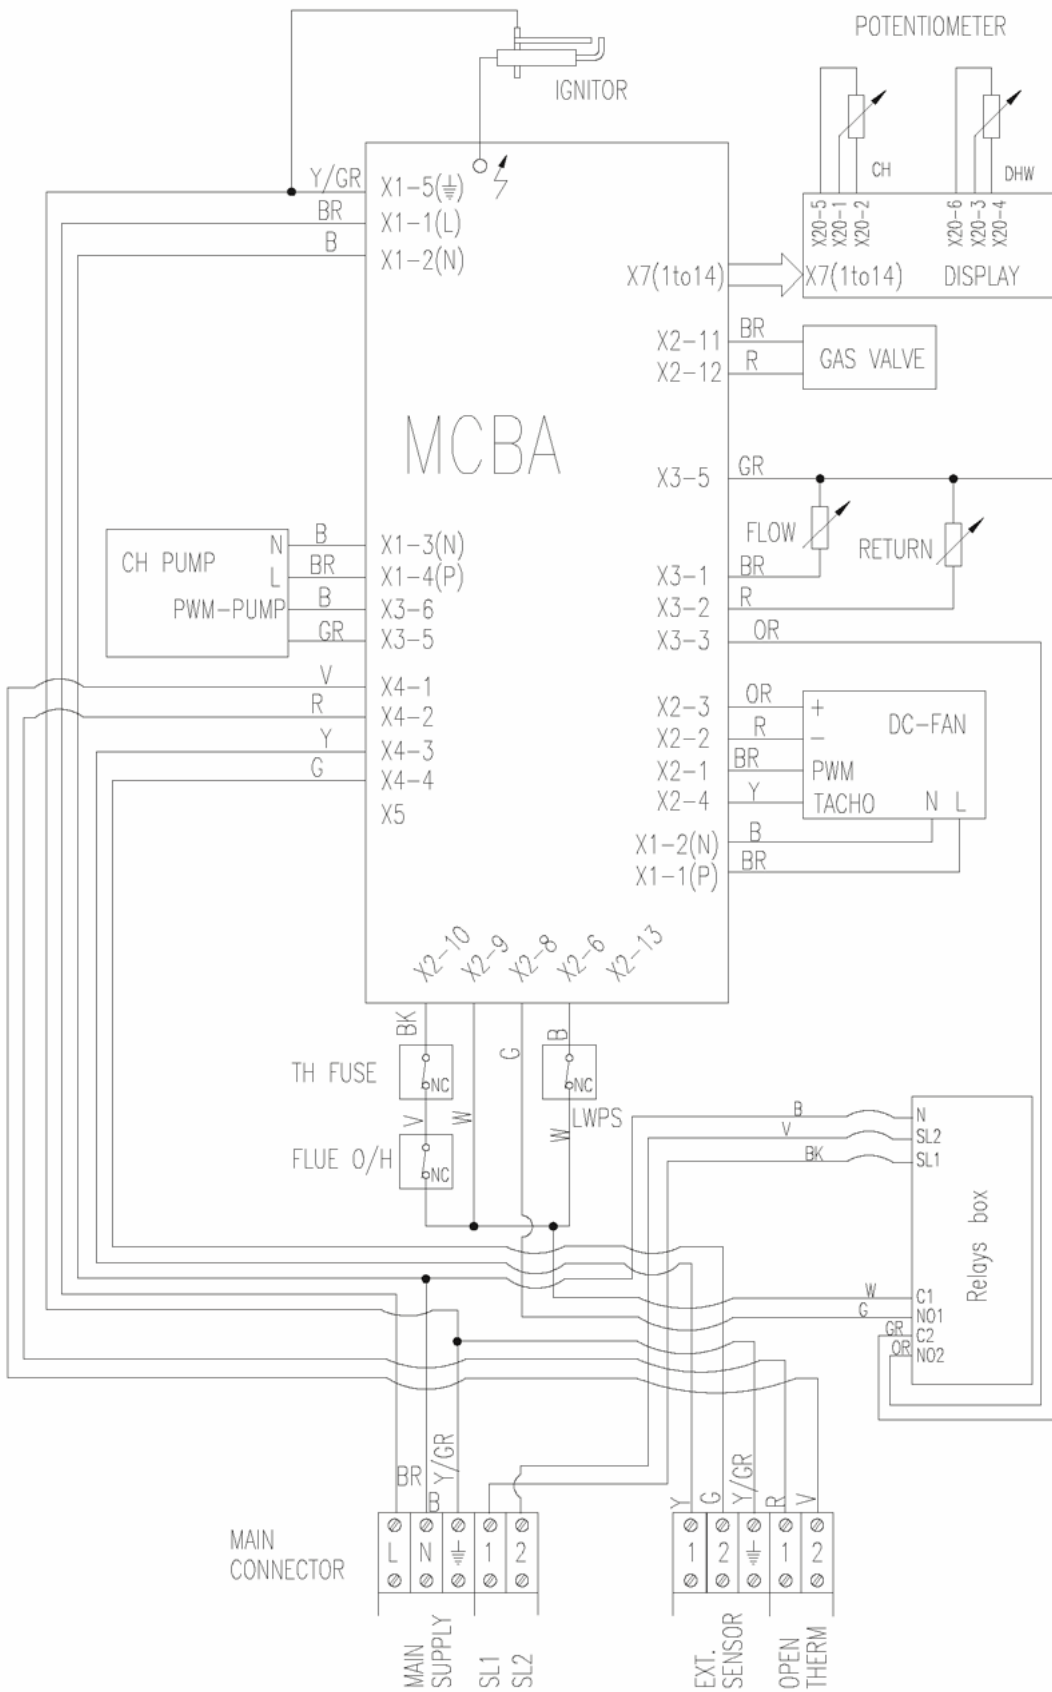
POTENTIOMETER

IGNITOR

CH

DHW

X20-5 X20-1 X20-2

X20-6 X20-3 X20-4

Y/GR X1-5(⏚)
BR X1-1(L)
B X1-2(N)

X7(1to14) X7(1to14) DISPLAY

X2-11 BR
X2-12 R
GAS VALVE

MCBA

X3-5 GR

FLOW

RETURN

CH PUMP N B X1-3(N)
L BR X1-4(P)
PWM-PUMP B X3-6
GR X3-5

X3-1 BR
X3-2 R
X3-3 OR

V X4-1
R X4-2
Y X4-3
G X4-4
X5

X2-3 OR +
X2-2 R −
X2-1 BR PWM
X2-4 Y TACHO
DC-FAN
N L

X1-2(N) B
X1-1(P) BR

X2-10 X2-9 X2-8 X2-6 X2-13

BK

G

B

TH FUSE NC

NC

LWPS

V W W

FLUE O/H NC

B N
V SL2
BK SL1

Relays box

W C1
G NO1
GR C2
OR NO2

BR Y/GR
B

Y G Y/GR R V

MAIN CONNECTOR

L N ⏚ 1 2

1 2 ⏚ 1 2

MAIN SUPPLY SL1 SL2

EXT. SENSOR OPEN THERM